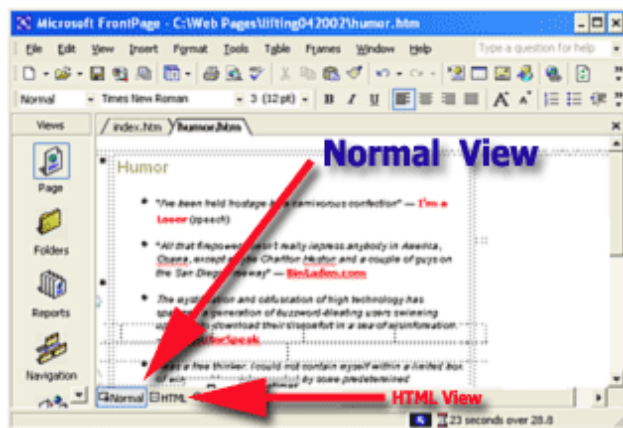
Microsoft FrontPage - C:\Web Pages\lifting042002\humor.htm

File Edit View Insert Format Tools Table Frames Window Help

Type a question for help

Normal

Times New Roman

3 (12 pt)

B I U

Views

index.htm

humor.htm

Page

Folders

Reports

Navigation

Humor

Normal View

"I've been held hostage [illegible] carnivorous confection" — I'm a Loser (speech)

"All that firepower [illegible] really impress anybody in America, Osama, except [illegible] Charlton Heston and a couple of guys on the San Diego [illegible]way" — BinLaden.com

The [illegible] and obfuscation of high technology has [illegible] a generation of buzzword-bleating users swimming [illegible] download their discomfort in a sea of misinformation. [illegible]Speak

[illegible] a free thinker. I could not contain myself within a limited box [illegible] by some predetermined

Normal

HTML

HTML View

23 seconds over 28.8